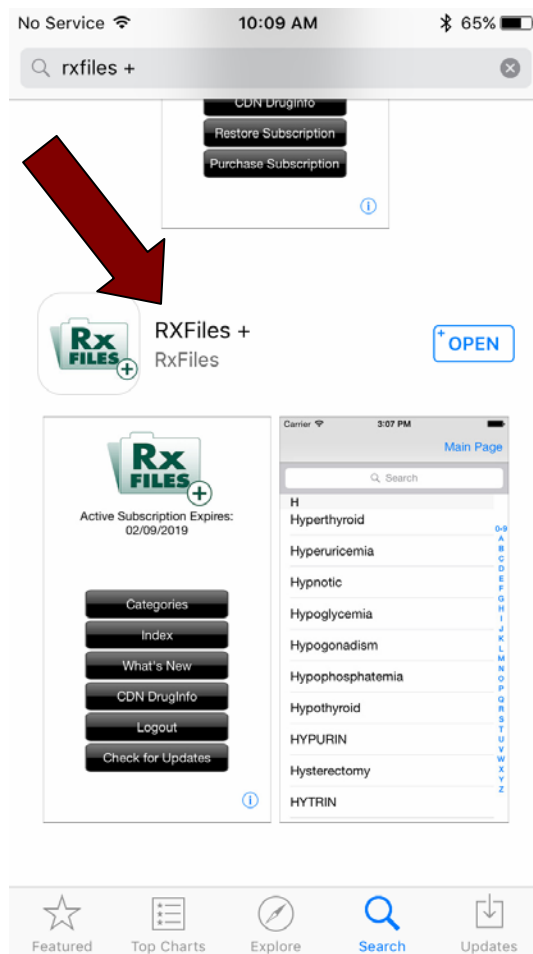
No Service 10:09 AM 65%

rxfiles +

CDN DrugInfo

Restore Subscription

Purchase Subscription

Rx FILES

RXFiles +

RxFiles

OPEN

Rx FILES

Active Subscription Expires: 02/09/2019

Categories

Index

What's New

CDN DrugInfo

Logout

Check for Updates

Carrier 3:07 PM

Main Page

Search

H

Hyperthyroid

Hyperuricemia

Hypnotic

Hypoglycemia

Hypogonadism

Hypophosphatemia

Hypothyroid

HYPURIN

Hysterectomy

HYTRIN

0-9 A B C D E F G H I J K L M N O P Q R S T U V W X Y Z

Featured Top Charts Explore Search Updates